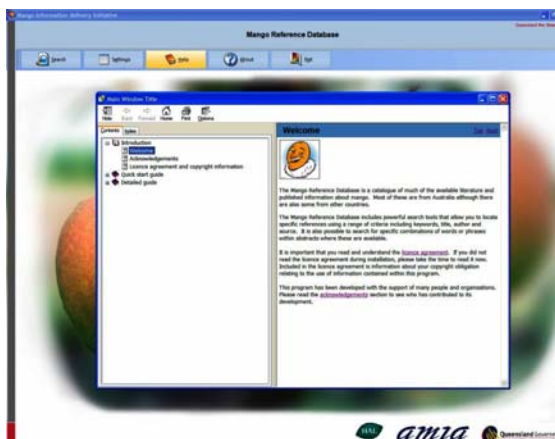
Mango Information Delivery Initiative

Mango Reference Database

Search Settings Help About Exit

Main Window Title

Hide Back Forward Home Print Options

Contents Index

Introduction
Welcome
Acknowledgements
Licence agreement and copyright information
Quick start guide
Detailed guide

Welcome

The Mango Reference Database is a catalogue of much of the available literature and published information about mango. Most of these are from Australia although there are also some from other countries.

The Mango Reference Database includes powerful search tools that allow you to locate specific references using a range of criteria including keywords, title, author and source. It is also possible to search for specific combinations of words or phrases within abstracts where these are available.

It is important that you read and understand the licence agreement. If you did not read the licence agreement during installation, please take the time to read it now. Included in the licence agreement is information about your copyright obligation relating to the use of information contained within this program.

This program has been developed with the support of many people and organisations. Please read the acknowledgements section to see who has contributed to its development.

HAL amia Queensland Government